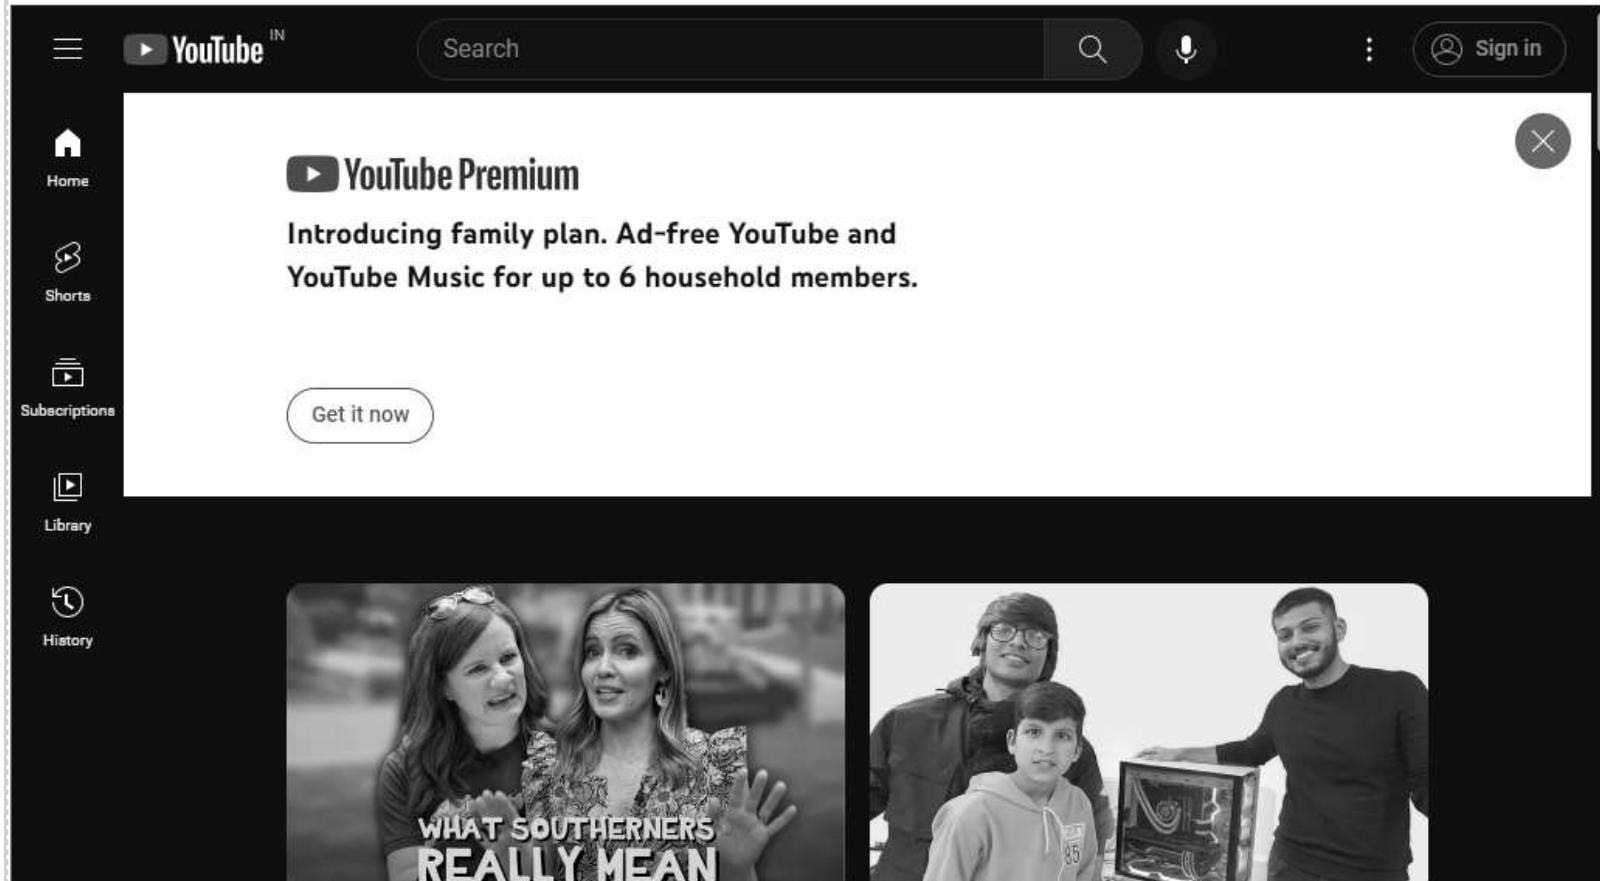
YouTube IN

Search

Sign in

Home

Shorts

Subscriptions

Library

History

YouTube Premium

Introducing family plan. Ad-free YouTube and YouTube Music for up to 6 household members.

Get it now

WHAT SOUTHERNERS REALLY MEAN

85